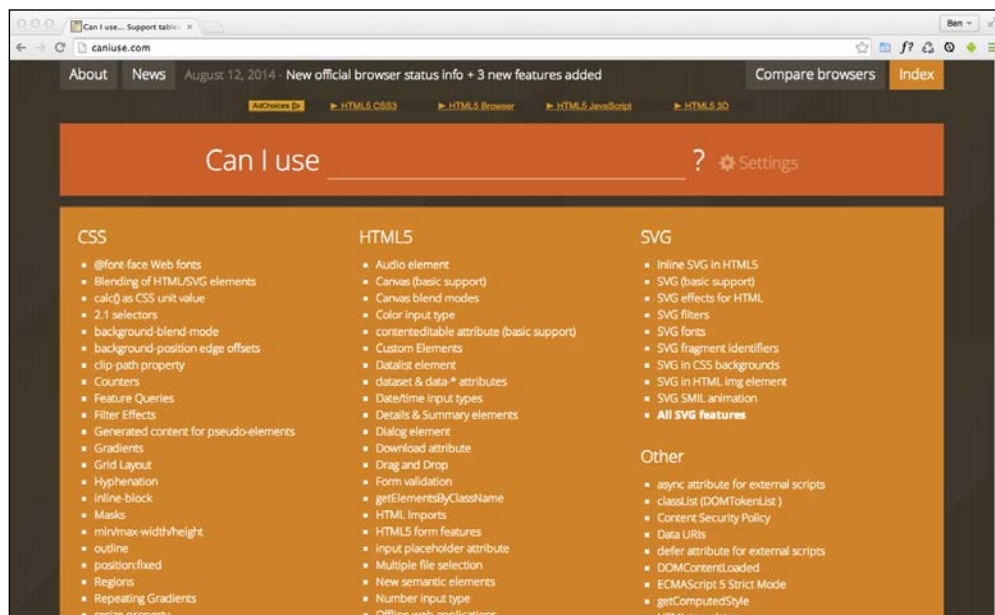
Can I use... Support tables ×

Ben

caniuse.com

About News August 12, 2014 - New official browser status info + 3 new features added Compare browsers Index

AdChoices ▷ ► HTML5 CSS3 ► HTML5 Browser ► HTML5 JavaScript ► HTML5 3D

Can I use ? Settings

CSS

- @font-face Web fonts
- Blending of HTML/SVG elements
- calc() as CSS unit value
- 2.1 selectors
- background-blend-mode
- background-position edge offsets
- clip-path property
- Counters
- Feature Queries
- Filter Effects
- Generated content for pseudo-elements
- Gradients
- Grid Layout
- Hyphenation
- inline-block
- Masks
- min/max-width/height
- outline
- position:fixed
- Regions
- Repeating Gradients
- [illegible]

HTML5

- Audio element
- Canvas (basic support)
- Canvas blend modes
- Color input type
- contenteditable attribute (basic support)
- Custom Elements
- Datalist element
- dataset & data-* attributes
- Date/time input types
- Details & Summary elements
- Dialog element
- Download attribute
- Drag and Drop
- Form validation
- getElementsByClassName
- HTML Imports
- HTML5 form features
- input placeholder attribute
- Multiple file selection
- New semantic elements
- Number input type
- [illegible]

SVG

- Inline SVG in HTML5
- SVG (basic support)
- SVG effects for HTML
- SVG filters
- SVG fonts
- SVG fragment identifiers
- SVG in CSS backgrounds
- SVG in HTML img element
- SVG SMIL animation
- All SVG features

Other

- async attribute for external scripts
- classList (DOMTokenList )
- Content Security Policy
- Data URIs
- defer attribute for external scripts
- DOMContentLoaded
- ECMAScript 5 Strict Mode
- getComputedStyle
- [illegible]